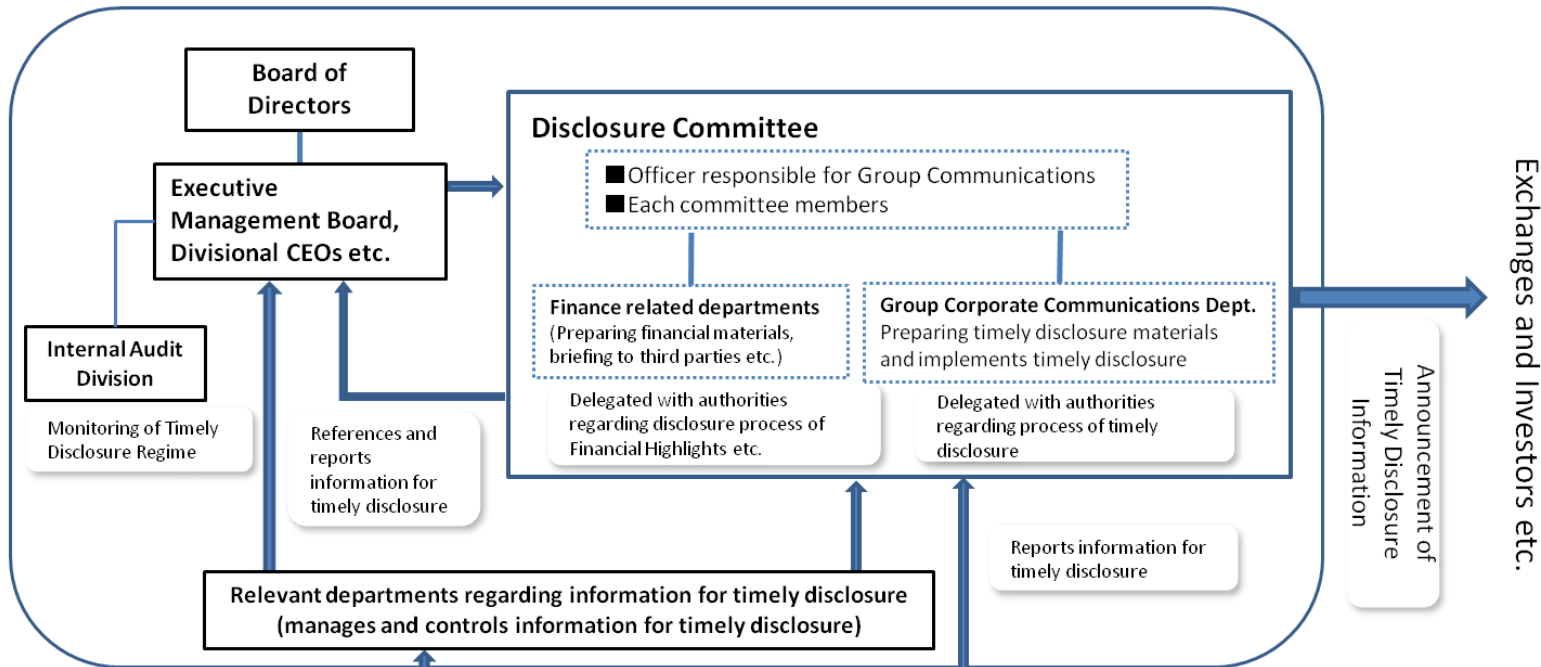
Board of Directors

Executive Management Board, Divisional CEOs etc.

Internal Audit Division

Monitoring of Timely Disclosure Regime

References and reports information for timely disclosure

Disclosure Committee

■Officer responsible for Group Communications
■Each committee members

Finance related departments
(Preparing financial materials, briefing to third parties etc.)

Group Corporate Communications Dept.
Preparing timely disclosure materials and implements timely disclosure

Delegated with authorities regarding disclosure process of Financial Highlights etc.

Delegated with authorities regarding process of timely disclosure

Reports information for timely disclosure

Relevant departments regarding information for timely disclosure
(manages and controls information for timely disclosure)

Announcement of Timely Disclosure Information

Exchanges and Investors etc.